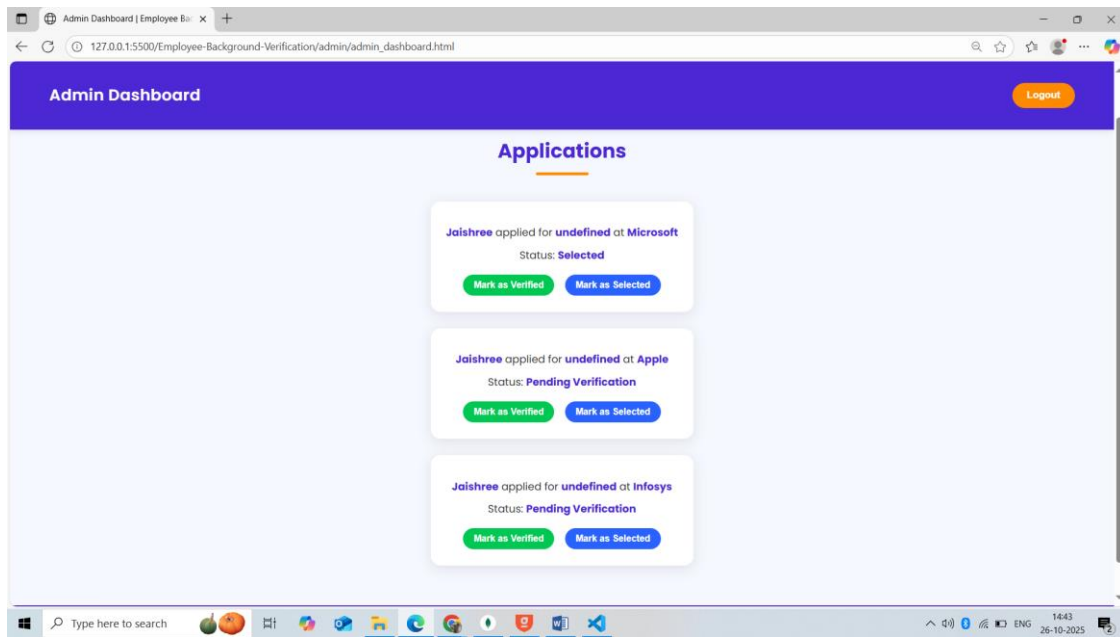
Admin Dashboard | Employee Ba ×  +

127.0.0.1:5500/Employee-Background-Verification/admin/admin_dashboard.html

Admin Dashboard

Logout

Applications

Jaishree applied for undefined at Microsoft

Status: Selected

Mark as Verified   Mark as Selected

Jaishree applied for undefined at Apple

Status: Pending Verification

Mark as Verified   Mark as Selected

Jaishree applied for undefined at Infosys

Status: Pending Verification

Mark as Verified   Mark as Selected

Type here to search

ENG 14:43 26-10-2025